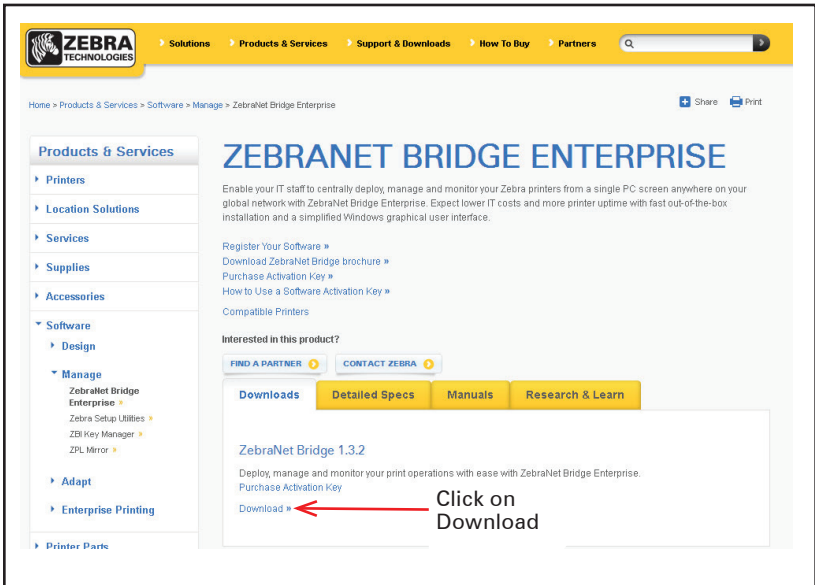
ZEBRA TECHNOLOGIES

Solutions
Products & Services
Support & Downloads
How To Buy
Partners

Home > Products & Services > Software > Manage > ZebraNet Bridge Enterprise

Share
Print

Products & Services

Printers
Location Solutions
Services
Supplies
Accessories
Software
Design
Manage
ZebraNet Bridge Enterprise »
Zebra Setup Utilities »
ZBI Key Manager »
ZPL Mirror »
Adapt
Enterprise Printing
Printer Parts

ZEBRANET BRIDGE ENTERPRISE

Enable your IT staff to centrally deploy, manage and monitor your Zebra printers from a single PC screen anywhere on your global network with ZebraNet Bridge Enterprise. Expect lower IT costs and more printer uptime with fast out-of-the-box installation and a simplified Windows graphical user interface.

Register Your Software »
Download ZebraNet Bridge brochure »
Purchase Activation Key »
How to Use a Software Activation Key »

Compatible Printers

Interested in this product?

FIND A PARTNER
CONTACT ZEBRA

Downloads
Detailed Specs
Manuals
Research & Learn

ZebraNet Bridge 1.3.2

Deploy, manage and monitor your print operations with ease with ZebraNet Bridge Enterprise.
Purchase Activation Key

Download »

Click on Download